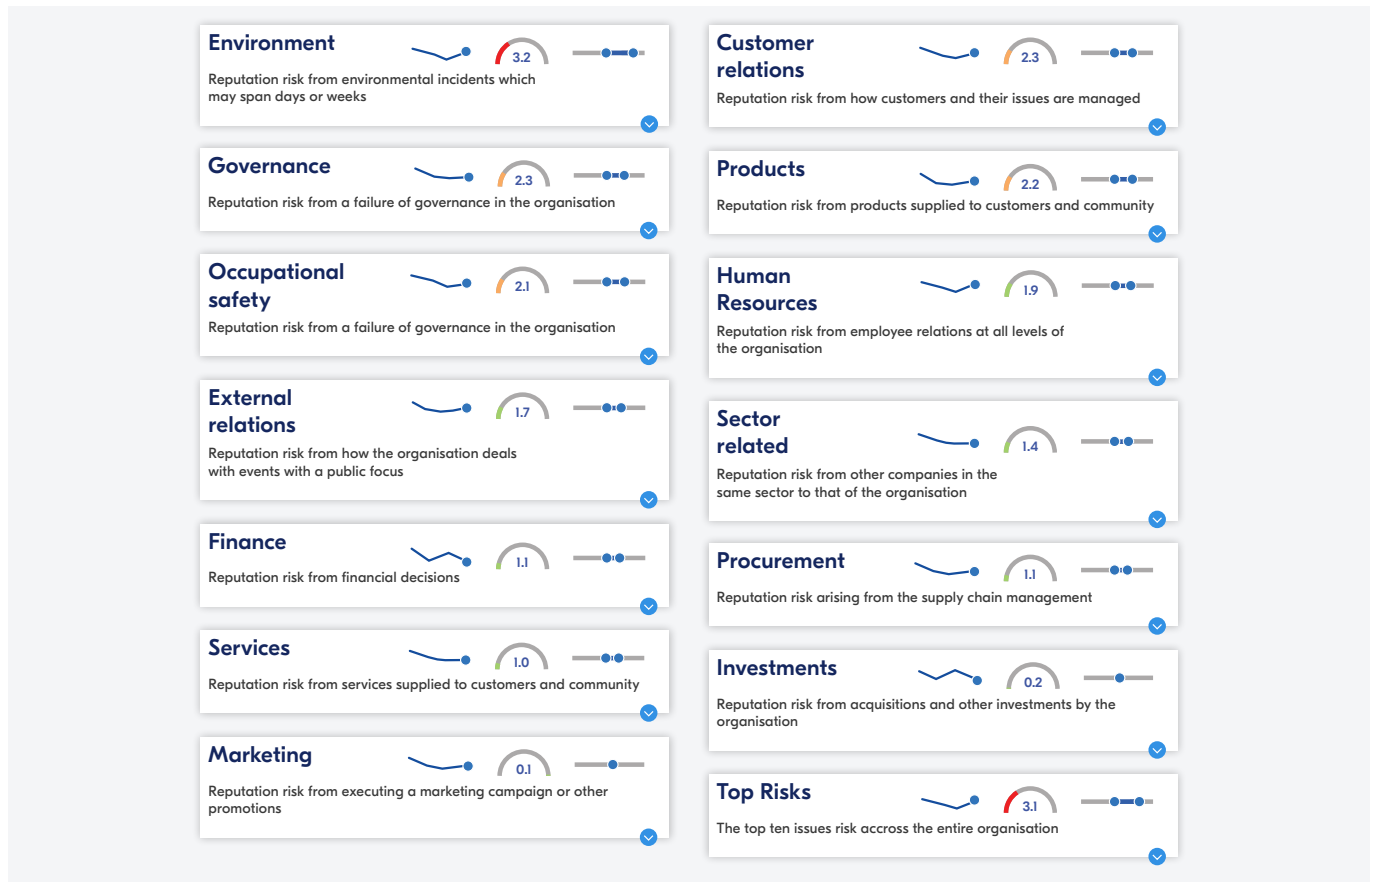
Environment
3.2
Reputation risk from environmental incidents which may span days or weeks

Governance
2.3
Reputation risk from a failure of governance in the organisation

Occupational safety
2.1
Reputation risk from a failure of governance in the organisation

External relations
1.7
Reputation risk from how the organisation deals with events with a public focus

Finance
1.1
Reputation risk from financial decisions

Services
1.0
Reputation risk from services supplied to customers and community

Marketing
0.1
Reputation risk from executing a marketing campaign or other promotions

Customer relations
2.3
Reputation risk from how customers and their issues are managed

Products
2.2
Reputation risk from products supplied to customers and community

Human Resources
1.9
Reputation risk from employee relations at all levels of the organisation

Sector related
1.4
Reputation risk from other companies in the same sector to that of the organisation

Procurement
1.1
Reputation risk arising from the supply chain management

Investments
0.2
Reputation risk from acquisitions and other investments by the organisation

Top Risks
3.1
The top ten issues risk accross the entire organisation